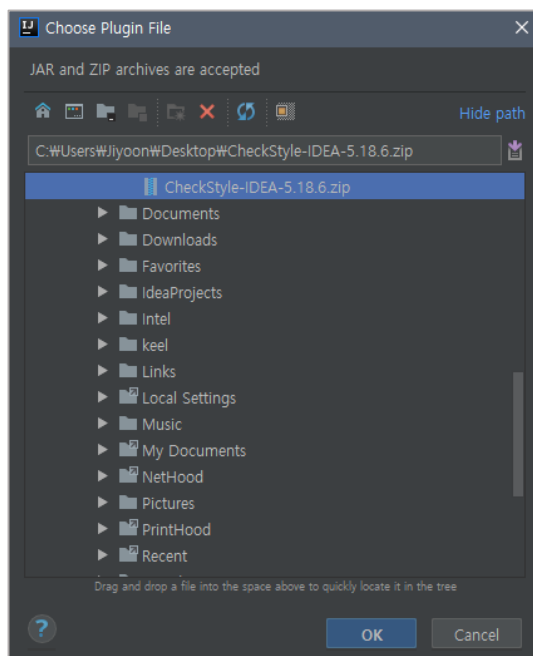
Choose Plugin File

JAR and ZIP archives are accepted

Hide path

C:₩Users₩Jiyoon₩Desktop₩CheckStyle-IDEA-5.18.6.zip

CheckStyle-IDEA-5.18.6.zip
Documents
Downloads
Favorites
IdeaProjects
Intel
keel
Links
Local Settings
Music
My Documents
NetHood
Pictures
PrintHood
Recent

Drag and drop a file into the space above to quickly locate it in the tree

?

OK

Cancel